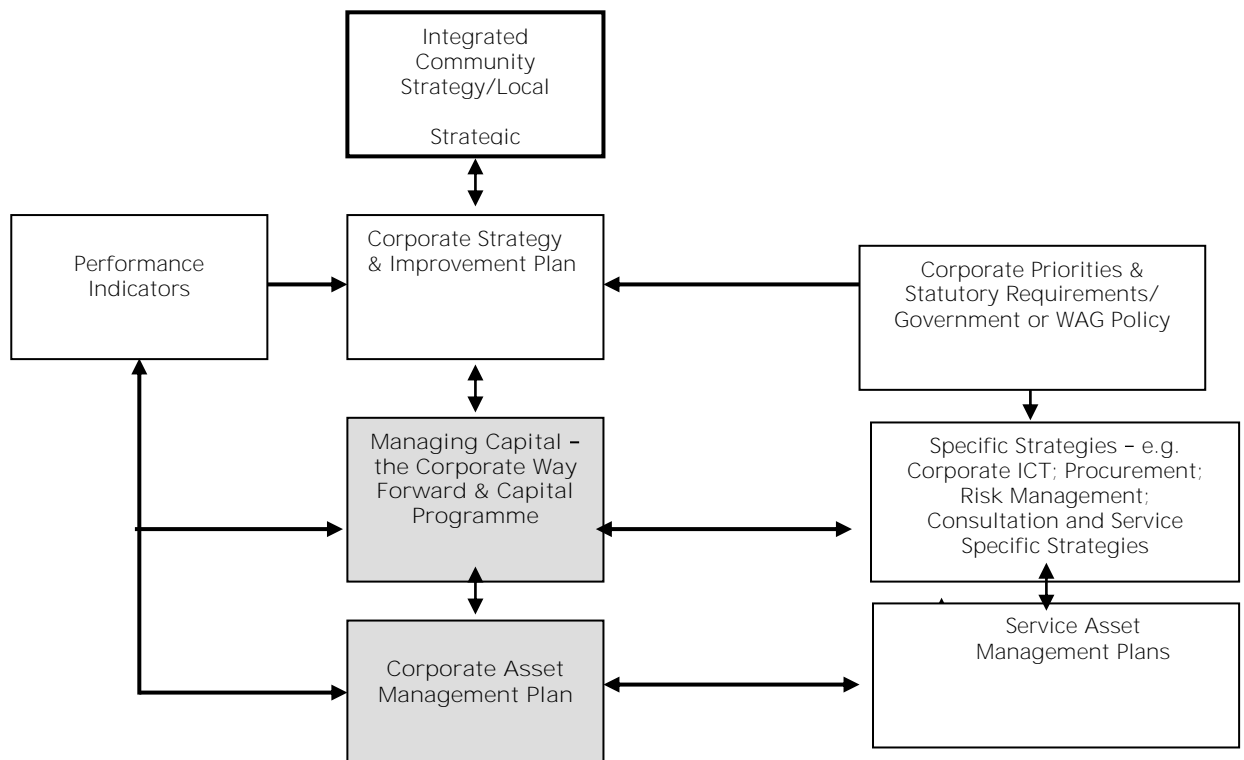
Integrated Community Strategy/Local

Strategic

Performance Indicators

Corporate Strategy & Improvement Plan

Corporate Priorities & Statutory Requirements/ Government or WAG Policy

Managing Capital – the Corporate Way Forward & Capital Programme

Specific Strategies – e.g. Corporate ICT; Procurement; Risk Management; Consultation and Service Specific Strategies

Corporate Asset Management Plan

Service Asset Management Plans